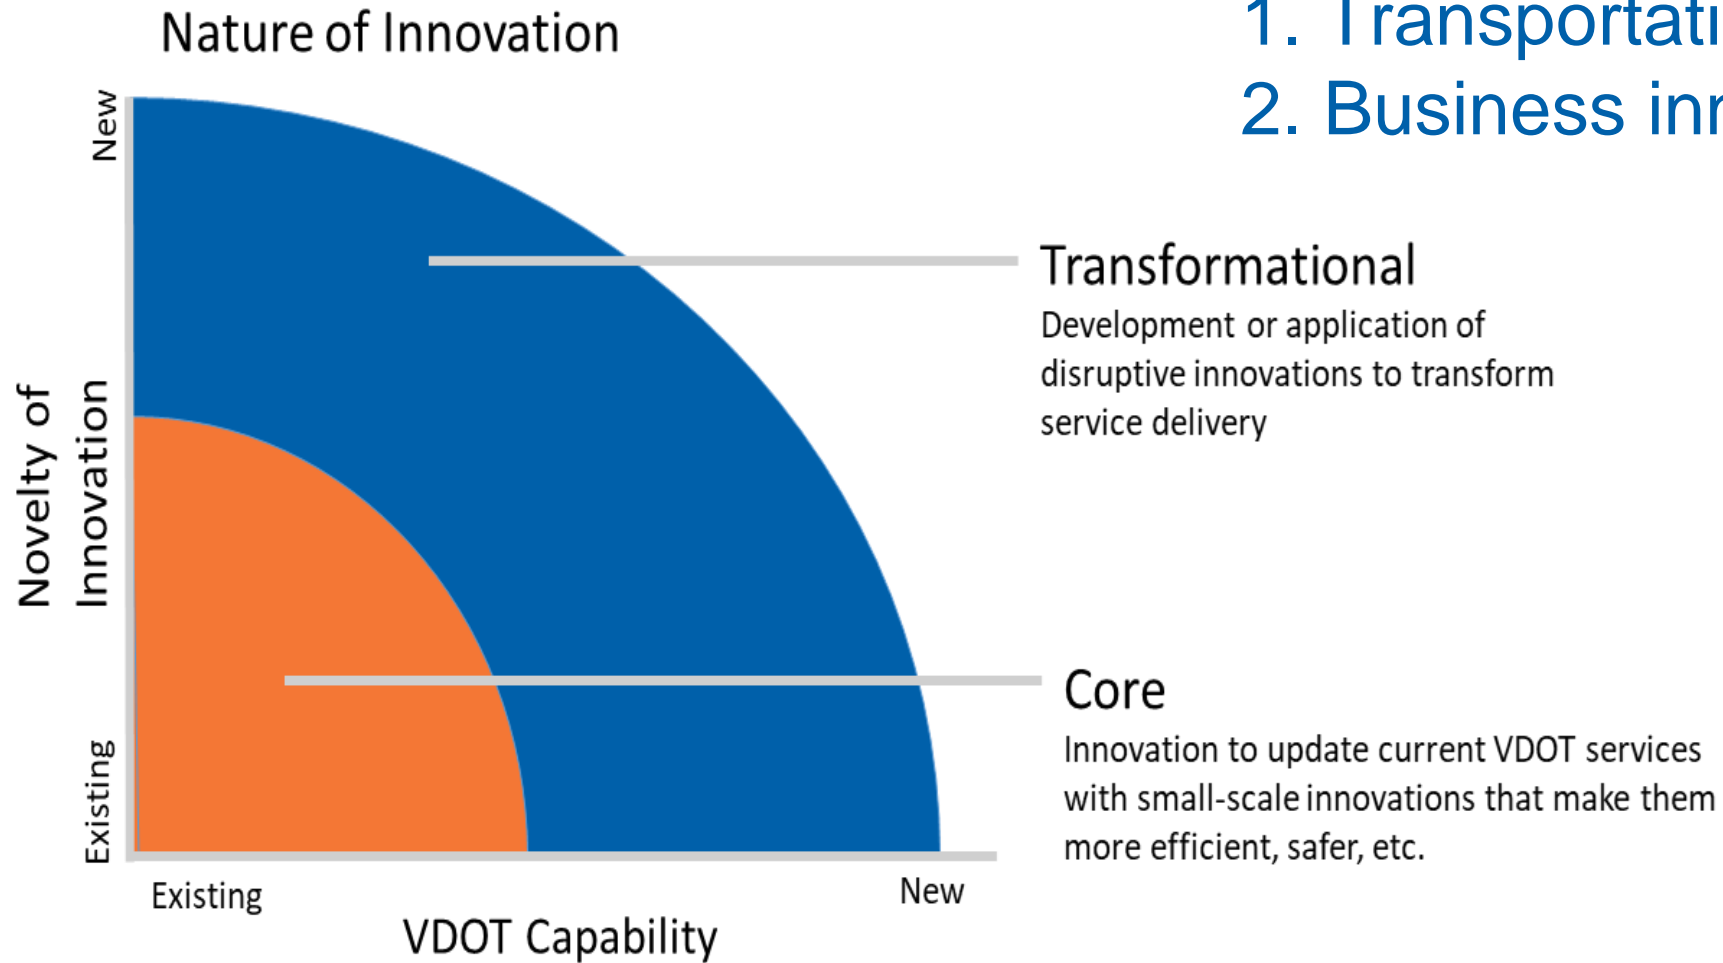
Nature of Innovation

1. Transportat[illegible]
2. Business inn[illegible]

New

Novelty of Innovation

Existing

Transformational
Development or application of disruptive innovations to transform service delivery

Core
Innovation to update current VDOT services with small-scale innovations that make them more efficient, safer, etc.

Existing
New
VDOT Capability